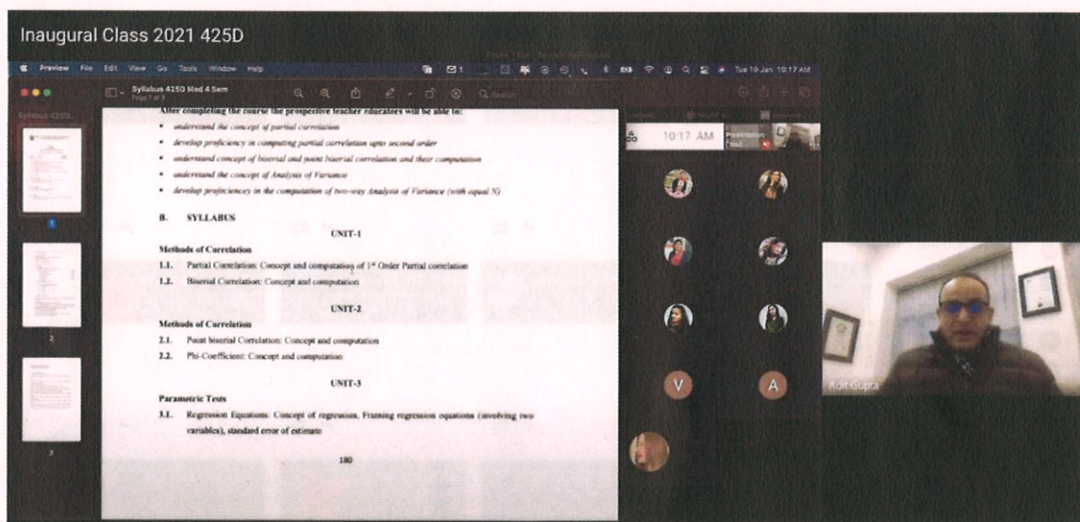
Inaugural Class 2021 425D

Preview File Edit View Go Tools Window Help

Tue 18 Jan 10:17 AM

Syllabus 425D Mod 4 Sem
Page 1 of 3

After completing the course the prospective teacher educators will be able to:

• understand the concept of partial correlation
• develop proficiency in computing partial correlation upto second order
• understand concept of biserial and point biserial correlation and their computation
• understand the concept of Analysis of Variance
• develop proficiency in the computation of two-way Analysis of Variance (with equal N)

B. SYLLABUS

UNIT-1

Methods of Correlation

1.1. Partial Correlation: Concept and computation of 1st Order Partial correlation
1.2. Biserial Correlation: Concept and computation

UNIT-2

Methods of Correlation

2.1. Point biserial Correlation: Concept and computation
2.2. Phi-Coefficient: Concept and computation

UNIT-3

Parametric Tests

3.1. Regression Equations: Concept of regression, Framing regression equations (involving two variables), standard error of estimate

180

10:17 AM

Presentation

V

A

Adit Gupta